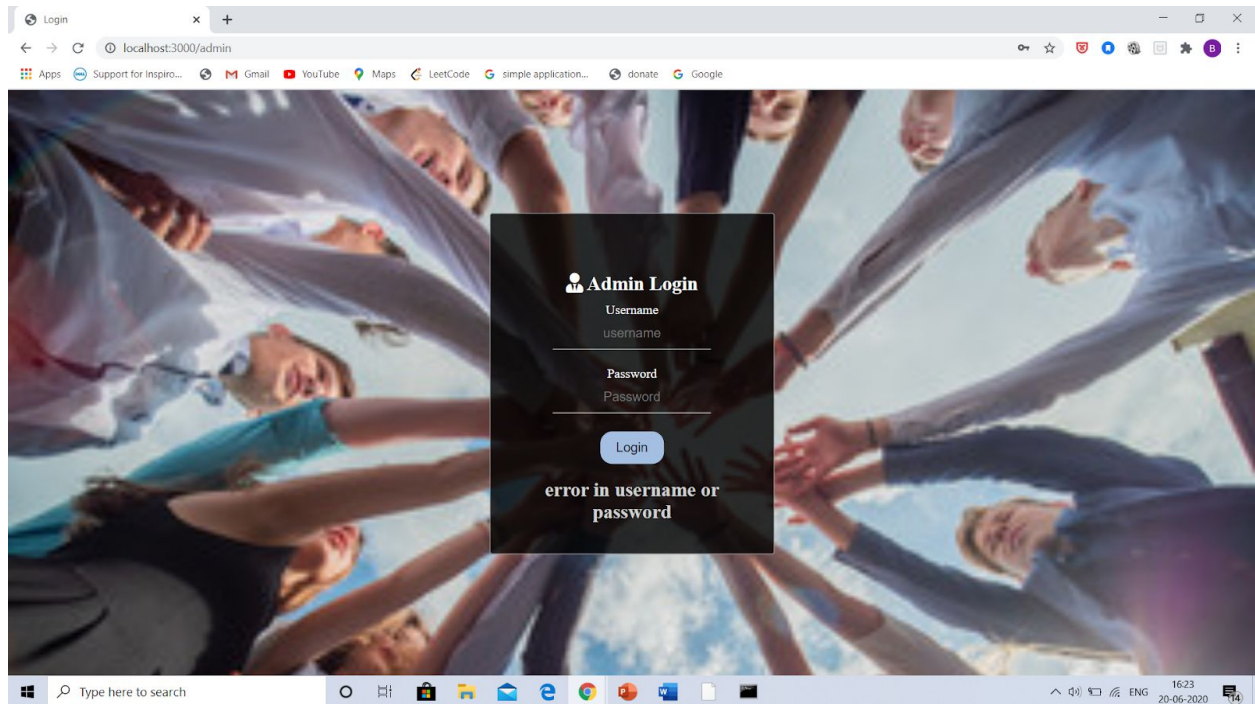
Login
localhost:3000/admin
Apps Support for Inspiro... Gmail YouTube Maps LeetCode simple application... donate Google

Admin Login
Username
username
Password
Password
Login
error in username or password

Type here to search
ENG 16:23 20-06-2020
14